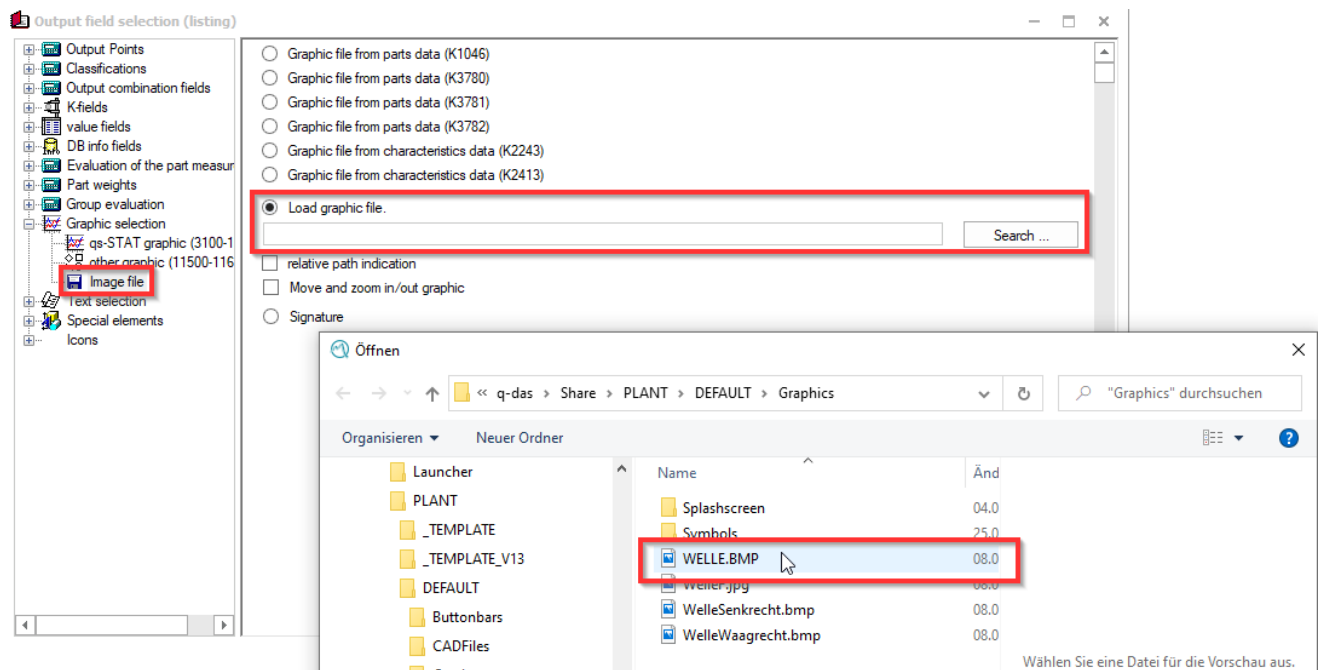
Output field selection (listing)

Output Points
Classifications
Output combination fields
K-fields
value fields
DB info fields
Evaluation of the part measur
Part weights
Group evaluation
Graphic selection
qs-STAT graphic (3100-1
other graphic (11500-116
Image file
Text selection
Special elements
Icons

Graphic file from parts data (K1046)
Graphic file from parts data (K3780)
Graphic file from parts data (K3781)
Graphic file from parts data (K3782)
Graphic file from characteristics data (K2243)
Graphic file from characteristics data (K2413)
Load graphic file.
Search ...
relative path indication
Move and zoom in/out graphic
Signature

Öffnen

« q-das › Share › PLANT › DEFAULT › Graphics
"Graphics" durchsuchen
Organisieren ▾
Neuer Ordner

Launcher
PLANT
_TEMPLATE
_TEMPLATE_V13
DEFAULT
Buttonbars
CADFiles

Name
Änd
Splashscreen
04.0
Symbols
25.0
WELLE.BMP
08.0
Welle.jpg
08.0
WelleSenkrecht.bmp
08.0
WelleWaagrecht.bmp
08.0

Wählen Sie eine Datei für die Vorschau aus.